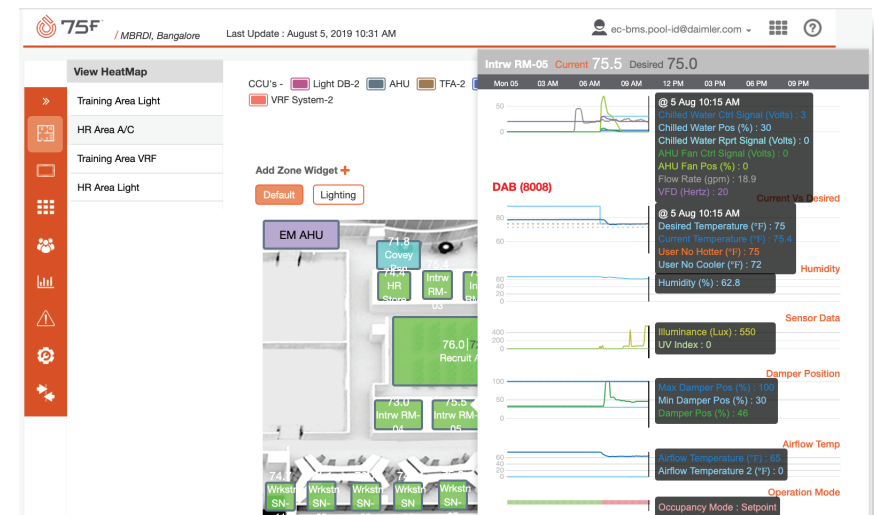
75F / MBRDI, Bangalore

Last Update : August 5, 2019 10:31 AM

ec-bms.pool-id@daimler.com

View HeatMap

Training Area Light

HR Area A/C

Training Area VRF

HR Area Light

CCU's - Light DB-2 AHU TFA-2

VRF System-2

Add Zone Widget +

Default Lighting

EM AHU

71.8 Covey

74.4 HR Store

Intrw RM-03

76.0 Recruit A

73.0 Intrw RM-04

75.5 Intrw RM-05

74.1

Wrkstn SN-

Wrkstn SN-

Wrkstn SN-

Wrkstn SN

Wrkstn SN-

Intrw RM-05 Current 75.5 Desired 75.0

Mon 05 03 AM 06 AM 09 AM 12 PM 03 PM 06 PM 09 PM

@ 5 Aug 10:15 AM
Chilled Water Ctrl Signal (Volts) : 3
Chilled Water Pos (%) : 30
Chilled Water Rprt Signal (Volts) : 0
AHU Fan Ctrl Signal (Volts) : 0
AHU Fan Pos (%) : 0
Flow Rate (gpm) : 18.9
VFD (Hertz) : 20

DAB (8008)

Current Vs Desired

80

60

@ 5 Aug 10:15 AM
Desired Temperature (°F) : 75
Current Temperature (°F) : 75.4
User No Hotter (°F) : 75
User No Cooler (°F) : 72

Humidity

Humidity (%) : 62.8

Sensor Data

400

200

0

Illuminance (Lux) : 550
UV Index : 0

Damper Position

100

50

0

Max Damper Pos (%) : 100
Min Damper Pos (%) : 30
Damper Pos (%) : 46

Airflow Temp

60

40

Airflow Temperature (°F) : 68
Airflow Temperature 2 (°F) : 0

Operation Mode

Occupancy Mode : Setpoint